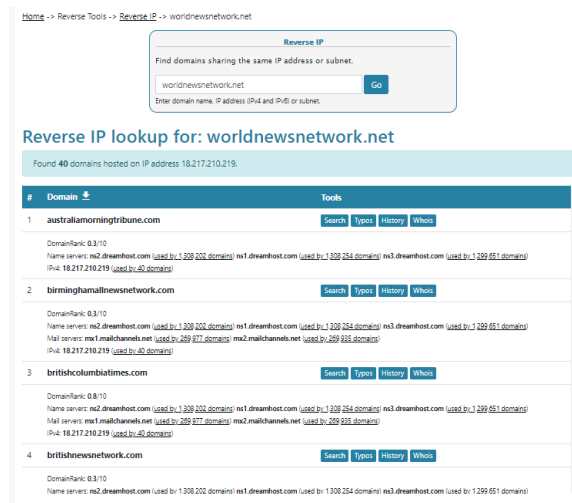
Home -> Reverse Tools -> Reverse IP -> worldnewsnetwork.net

Reverse IP

Find domains sharing the same IP address or subnet.

worldnewsnetwork.net

Go

Enter domain name, IP address (IPv4 and IPv6) or subnet.

Reverse IP lookup for: worldnewsnetwork.net

Found 40 domains hosted on IP address 18.217.210.219.

| # | Domain | Tools |
|---|---|---|
| 1 | australiamorningtribune.com | Search Typos History Whois |
| | DomainRank: 0.3/10<br>Name servers: ns2.dreamhost.com (used by 1,308,202 domains) ns1.dreamhost.com (used by 1,308,254 domains) ns3.dreamhost.com (used by 1,299,651 domains)<br>IPv4: 18.217.210.219 (used by 40 domains) | |
| 2 | birminghamallnewsnetwork.com | Search Typos History Whois |
| | DomainRank: 0.3/10<br>Name servers: ns2.dreamhost.com (used by 1,308,202 domains) ns1.dreamhost.com (used by 1,308,254 domains) ns3.dreamhost.com (used by 1,299,651 domains)<br>Mail servers: mx1.mailchannels.net (used by 269,977 domains) mx2.mailchannels.net (used by 269,935 domains)<br>IPv4: 18.217.210.219 (used by 40 domains) | |
| 3 | britishcolumbiatimes.com | Search Typos History Whois |
| | DomainRank: 0.8/10<br>Name servers: ns2.dreamhost.com (used by 1,308,202 domains) ns1.dreamhost.com (used by 1,308,254 domains) ns3.dreamhost.com (used by 1,299,651 domains)<br>Mail servers: mx1.mailchannels.net (used by 269,977 domains) mx2.mailchannels.net (used by 269,935 domains)<br>IPv4: 18.217.210.219 (used by 40 domains) | |
| 4 | britishnewsnetwork.com | Search Typos History Whois |
| | DomainRank: 0.3/10<br>Name servers: ns2.dreamhost.com (used by 1,308,202 domains) ns1.dreamhost.com (used by 1,308,254 domains) ns3.dreamhost.com (used by 1,299,651 domains) | |